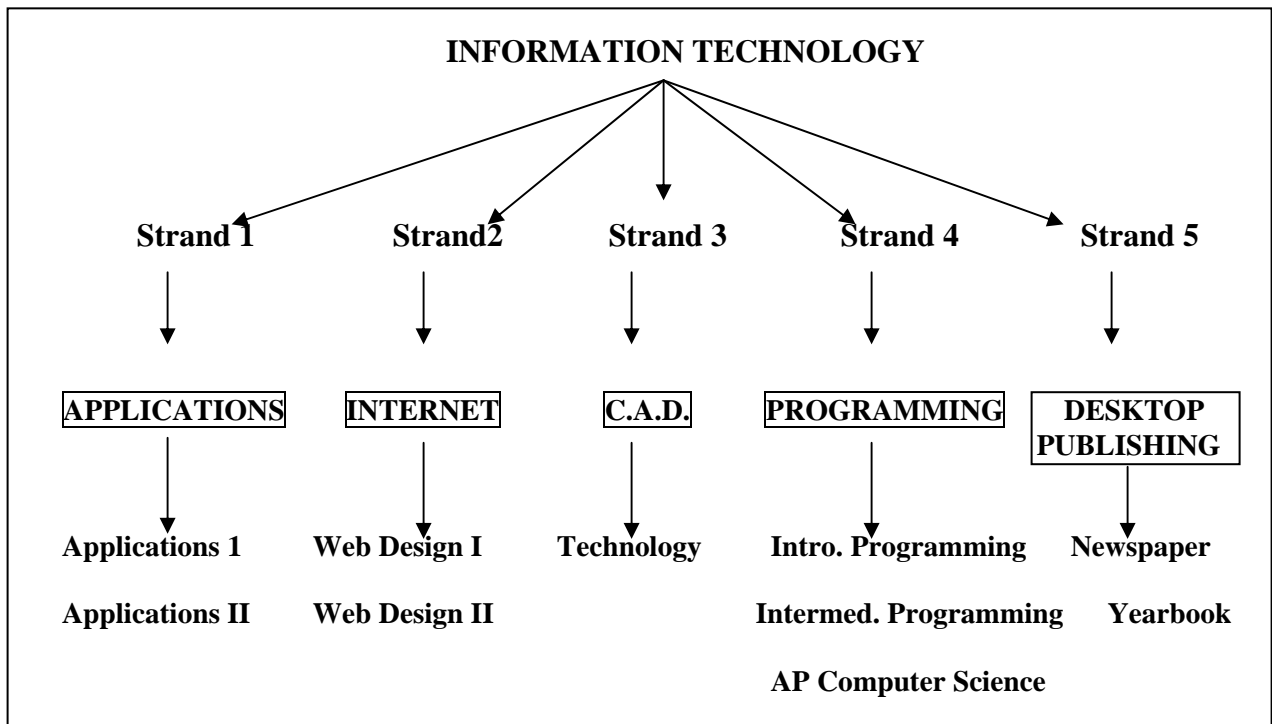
INFORMATION TECHNOLOGY

Strand 1
APPLICATIONS
Applications 1
Applications II

Strand2
INTERNET
Web Design I
Web Design II

Strand 3
C.A.D.
Technology

Strand 4
PROGRAMMING
Intro. Programming
Intermed. Programming
AP Computer Science

Strand 5
DESKTOP PUBLISHING
Newspaper
Yearbook